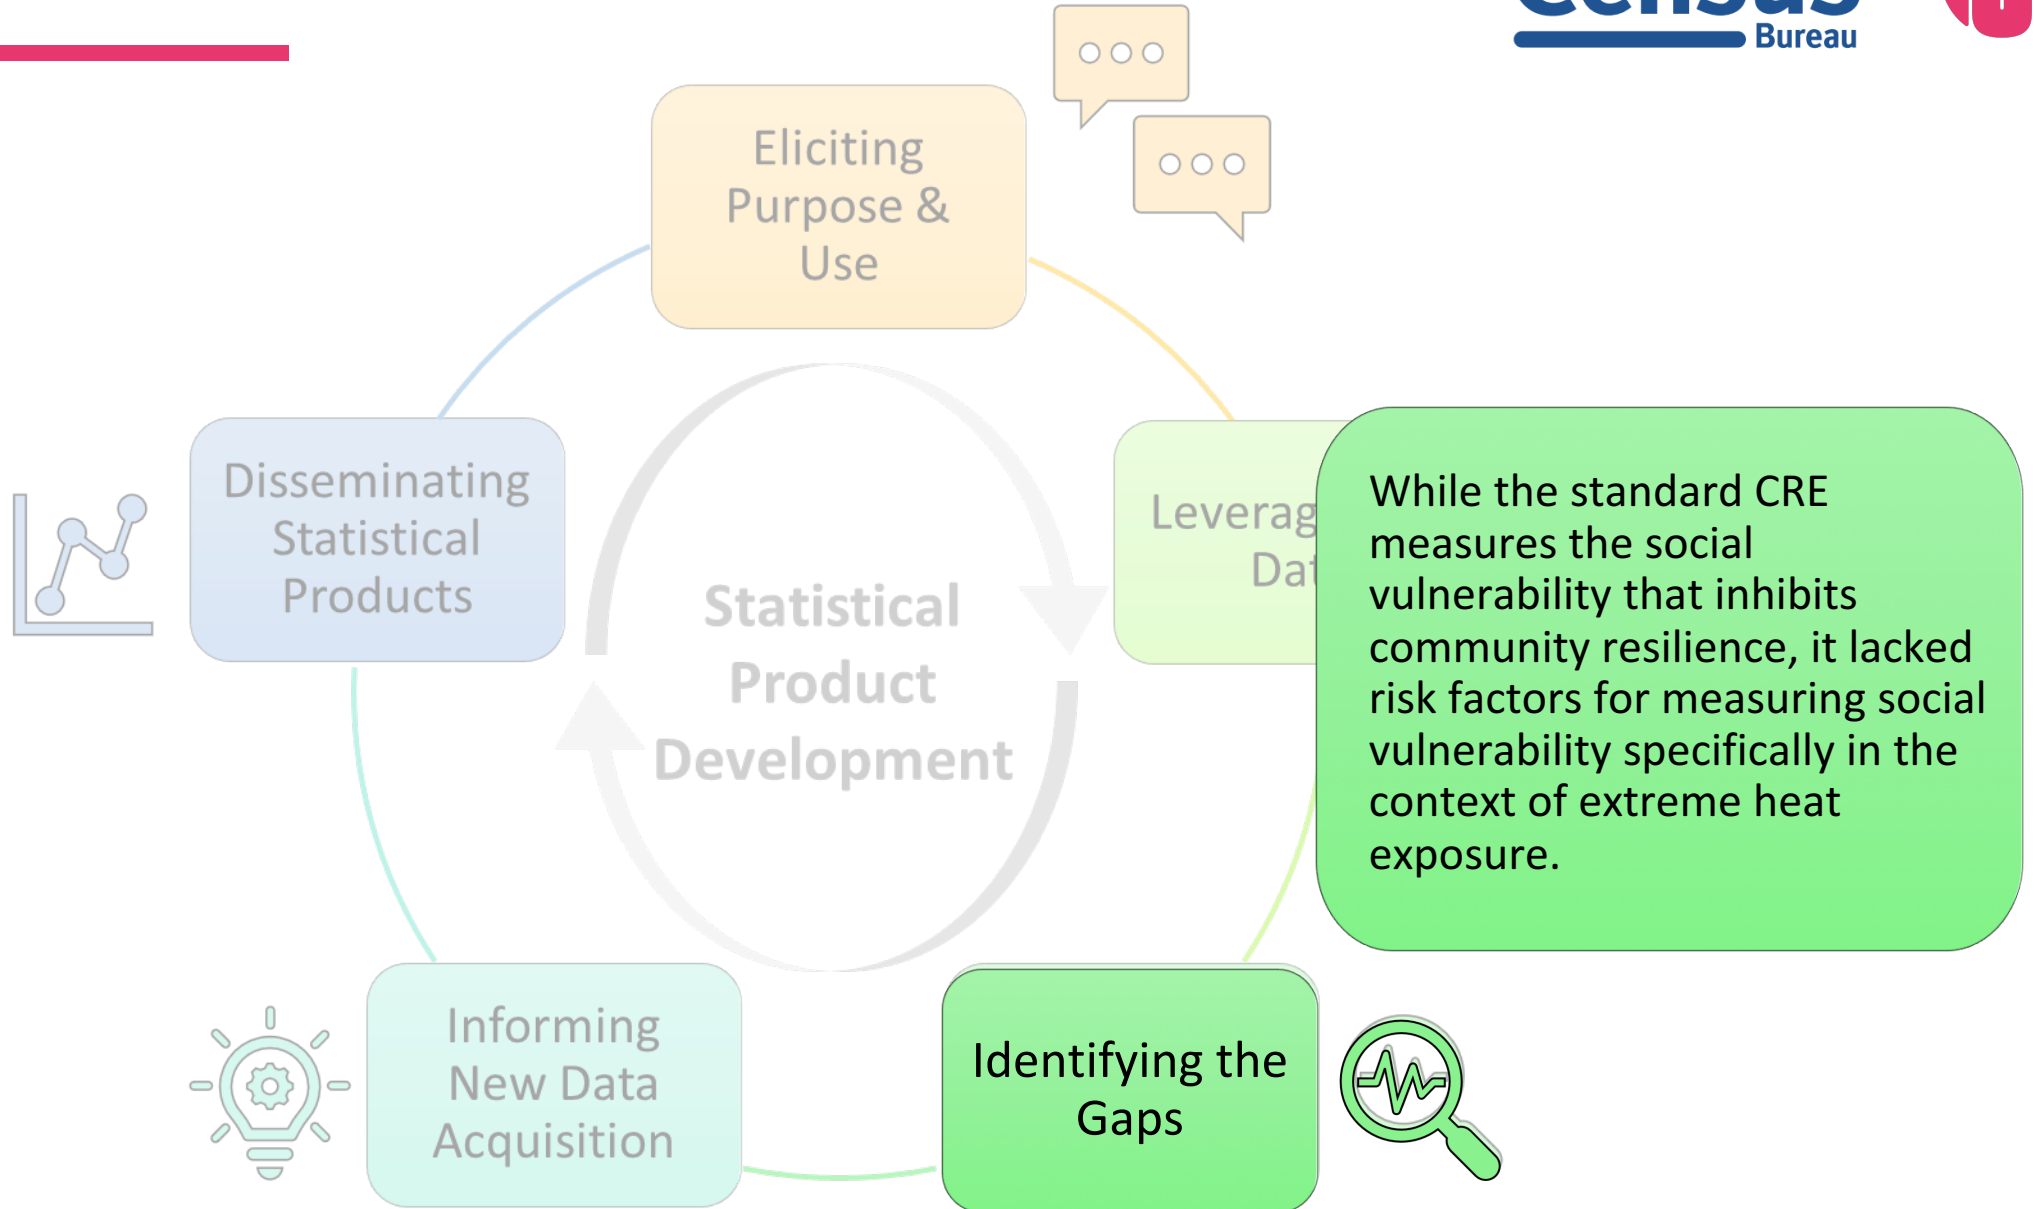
Bureau

Eliciting Purpose & Use

Leverag Dat

While the standard CRE measures the social vulnerability that inhibits community resilience, it lacked risk factors for measuring social vulnerability specifically in the context of extreme heat exposure.

Disseminating Statistical Products

Statistical Product Development

Informing New Data Acquisition

Identifying the Gaps